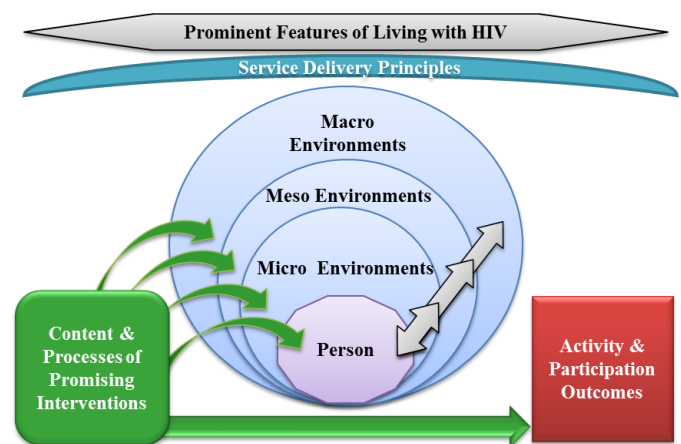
Prominent Features of Living with HIV

Service Delivery Principles

Macro Environments

Meso Environments

Micro Environments

Person

Content & Processes of Promising Interventions

Activity & Participation Outcomes